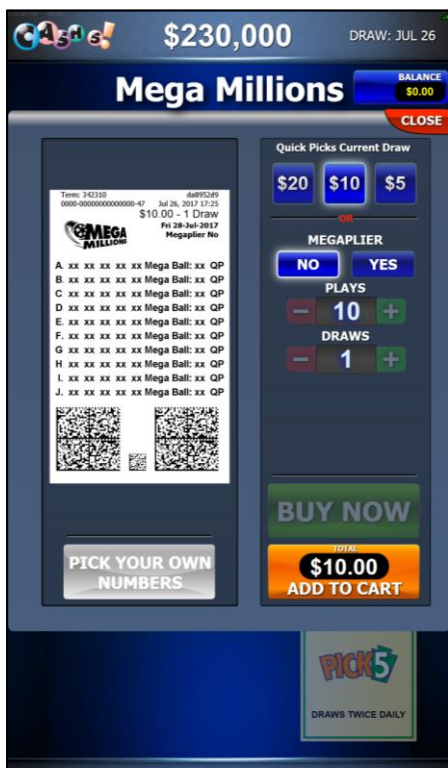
CASH 5!

$230,000

DRAW: JUL 26

Mega Millions

BALANCE
$0.00

CLOSE

Term: 342310 da8952d9
0000-00000000000000-47 Jul 26, 2017 17:25
$10.00 - 1 Draw
MEGA MILLIONS
Fri 28-Jul-2017
Megaplier No

A. xx xx xx xx xx Mega Ball: xx QP
B. xx xx xx xx xx Mega Ball: xx QP
C. xx xx xx xx xx Mega Ball: xx QP
D. xx xx xx xx xx Mega Ball: xx QP
E. xx xx xx xx xx Mega Ball: xx QP
F. xx xx xx xx xx Mega Ball: xx QP
G. xx xx xx xx xx Mega Ball: xx QP
H. xx xx xx xx xx Mega Ball: xx QP
I. xx xx xx xx xx Mega Ball: xx QP
J. xx xx xx xx xx Mega Ball: xx QP

PICK YOUR OWN NUMBERS

Quick Picks Current Draw

$20 $10 $5

OR

MEGAPLIER

NO YES

PLAYS

- 10 +

DRAWS

- 1 +

BUY NOW

TOTAL
$10.00
ADD TO CART

PICK 5

DRAWS TWICE DAILY